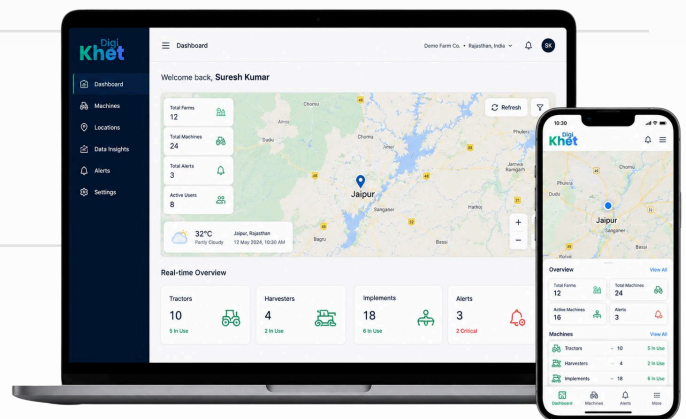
Digi Khet

Dashboard

Demo Farm Co. • Rajasthan, India

SK

Dashboard
Machines
Locations
Data Insights
Alerts
Settings

Welcome back, Suresh Kumar

Total Farms
12

Total Machines
24

Total Alerts
3

Active Users
8

Refresh

Chomu
Dudu
Jaipur
Sanganer
Bagru
Bassi
Jamwa Ramgarh

32°C
Partly Cloudy

Jaipur, Rajasthan
12 May 2024, 10:30 AM

Real-time Overview

Tractors
10
5 In Use

Harvesters
4
2 In Use

Implements
18
6 In Use

Alerts
3
2 Critical

10:30

Digi Khet

Jaipur
Sanganer
Bassi

Overview
View All

Total Farms
12

Total Machines
24

Active Machines
16

Alerts
3

Machines
View All

Tractors — 10 — 5 In Use
Harvesters — 4 — 2 In Use
Implements — 18 — 6 In Use

Dashboard
Machines
Alerts
More